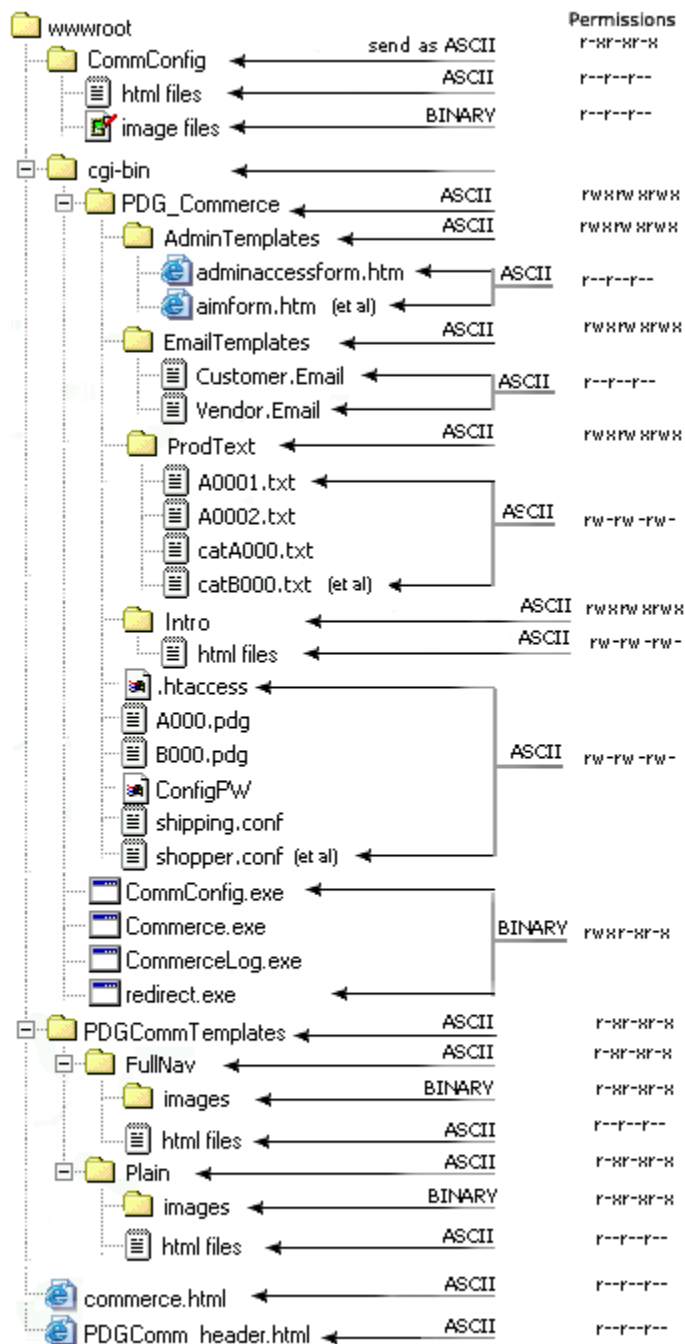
wwwroot
Permissions
CommConfig — send as ASCII — r-xr-xr-x
html files — ASCII — r--r--r--
image files — BINARY — r--r--r--
cgi-bin
PDG_Commerce — ASCII — rwxrwxrwx
AdminTemplates — ASCII — rwxrwxrwx
adminaccessform.htm
aimform.htm (et al) — ASCII — r--r--r--
EmailTemplates — ASCII — rwxrwxrwx
Customer.Email
Vendor.Email — ASCII — r--r--r--
ProdText — ASCII — rwxrwxrwx
A0001.txt
A0002.txt
catA000.txt
catB000.txt (et al) — ASCII — rw-rw-rw-
Intro — ASCII — rwxrwxrwx
html files — ASCII — rw-rw-rw-
.htaccess
A000.pdg
B000.pdg
ConfigPW
shipping.conf
shopper.conf (et al) — ASCII — rw-rw-rw-
CommConfig.exe
Commerce.exe
CommerceLog.exe
redirect.exe — BINARY — rwxr-xr-x
PDGCommTemplates — ASCII — r-xr-xr-x
FullNav — ASCII — r-xr-xr-x
images — BINARY — r-xr-xr-x
html files — ASCII — r--r--r--
Plain — ASCII — r-xr-xr-x
images — BINARY — r-xr-xr-x
html files — ASCII — r--r--r--
commerce.html — ASCII — r--r--r--
PDGComm_header.html — ASCII — r--r--r--